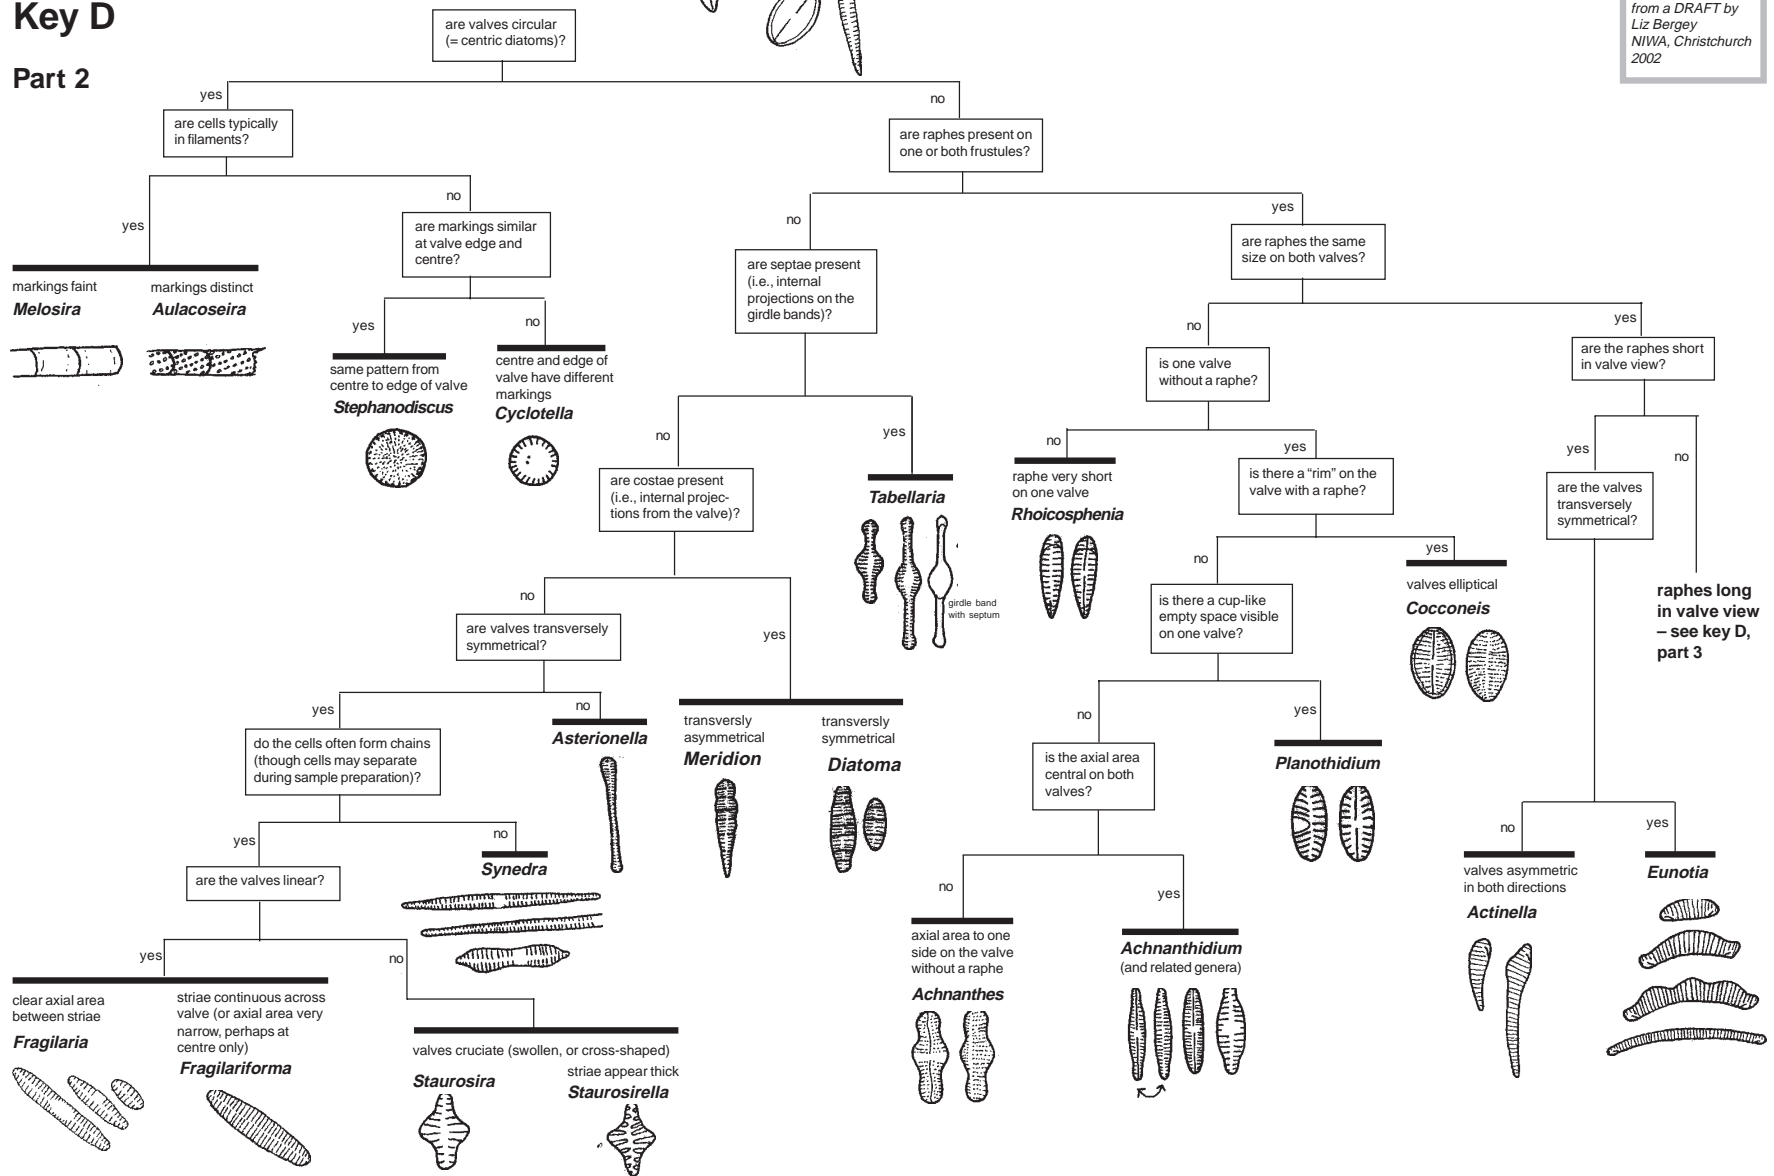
Key D

Part 2

from a DRAFT by Liz Bergey NIWA, Christchurch 2002

are valves circular (= centric diatoms)?

yes

are cells typically in filaments?

yes

markings faint
Melosira

markings distinct
Aulacoseira

no

are markings similar at valve edge and centre?

yes

same pattern from centre to edge of valve
Stephanodiscus

no

centre and edge of valve have different markings
Cyclotella

no

are raphes present on one or both frustules?

no

are septae present (i.e., internal projections on the girdle bands)?

no

are costae present (i.e., internal projections from the valve)?

no

are valves transversely symmetrical?

yes

do the cells often form chains (though cells may separate during sample preparation)?

yes

are the valves linear?

yes

clear axial area between striae
Fragilaria

striae continuous across valve (or axial area very narrow, perhaps at centre only)
Fragilariforma

no

valves cruciate (swollen, or cross-shaped)
Staurosira

striae appear thick
Staurosirella

no

Synedra

no

Asterionella

yes

transversly asymmetrical
Meridion

transversly symmetrical
Diatoma

yes

Tabellaria

girdle band with septum

yes

are raphes the same size on both valves?

no

is one valve without a raphe?

no

raphe very short on one valve
Rhoicosphenia

yes

is there a "rim" on the valve with a raphe?

no

is there a cup-like empty space visible on one valve?

no

is the axial area central on both valves?

no

axial area to one side on the valve without a raphe
Achnanthes

yes

Achnanthidium
(and related genera)

yes

Planothidium

yes

valves elliptical
Cocconeis

yes

are the raphes short in valve view?

yes

are the valves transversely symmetrical?

no

valves asymmetric in both directions
Actinella

yes

Eunotia

no

raphes long in valve view – see key D, part 3